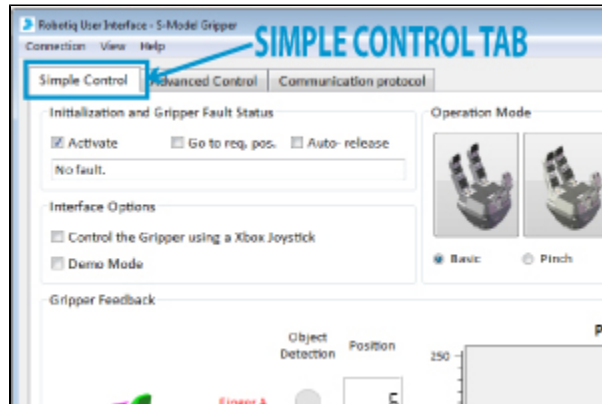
Robotiq User Interface - S-Model Gripper

Connection View Help

SIMPLE CONTROL TAB

Simple Control | Advanced Control | Communication protocol

Initialization and Gripper Fault Status

Activate Go to req. pos. Auto- release

No fault.

Interface Options

Control the Gripper using a Xbox Joystick

Demo Mode

Operation Mode

Basic Pinch

Gripper Feedback

Object Detection Position

250

Finger A

P